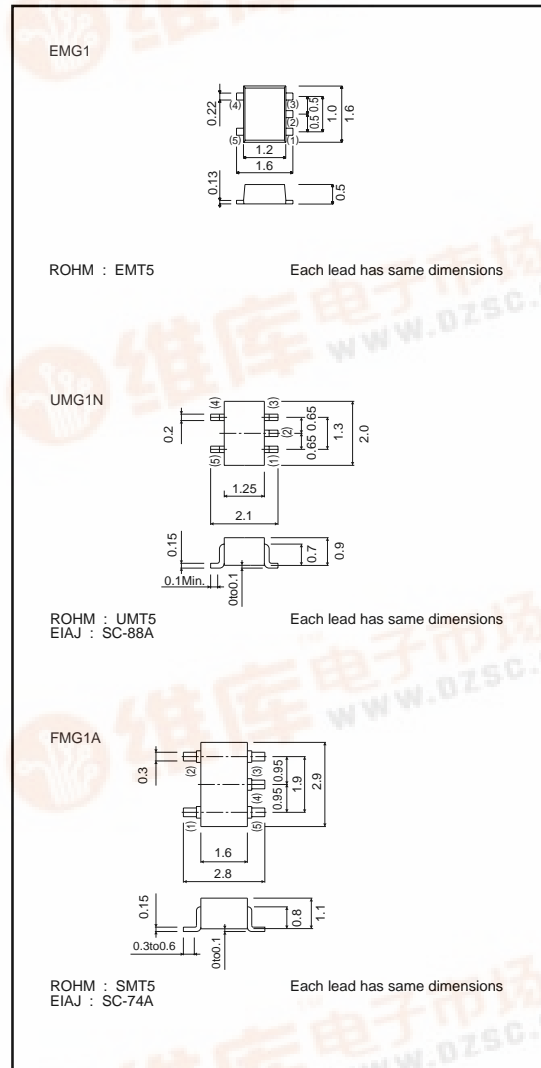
EMG1

0.22
(4)
(3)
(2)
(1)
(5)
0.5 0.5
1.0
1.6
1.2
1.6
0.13
0.5

ROHM : EMT5 Each lead has same dimensions

UMG1N

(4)
(3)
(2)
(1)
(5)
0.2
0.65 0.65
1.3
2.0
1.25
2.1
0.15
0.7
0.9
0.1Min.
0to0.1

ROHM : UMT5
EIAJ : SC-88A
Each lead has same dimensions

FMG1A

0.3
(2)
(3)
(4)
(1)
(5)
0.95 0.95
1.9
2.9
1.6
2.8
0.15
0.8
1.1
0.3to0.6
0to0.1

ROHM : SMT5
EIAJ : SC-74A
Each lead has same dimensions